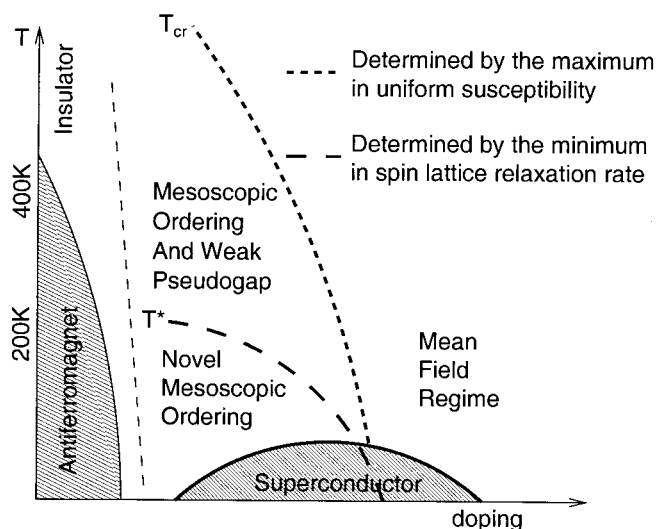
T

$T_{cr}$

Determined by the maximum in uniform susceptibility

Determined by the minimum in spin lattice relaxation rate

Insulator

400K

200K

Antiferromagnet

Mesoscopic Ordering And Weak Pseudogap

$T^*$

Novel Mesoscopic Ordering

Mean Field Regime

Superconductor

doping